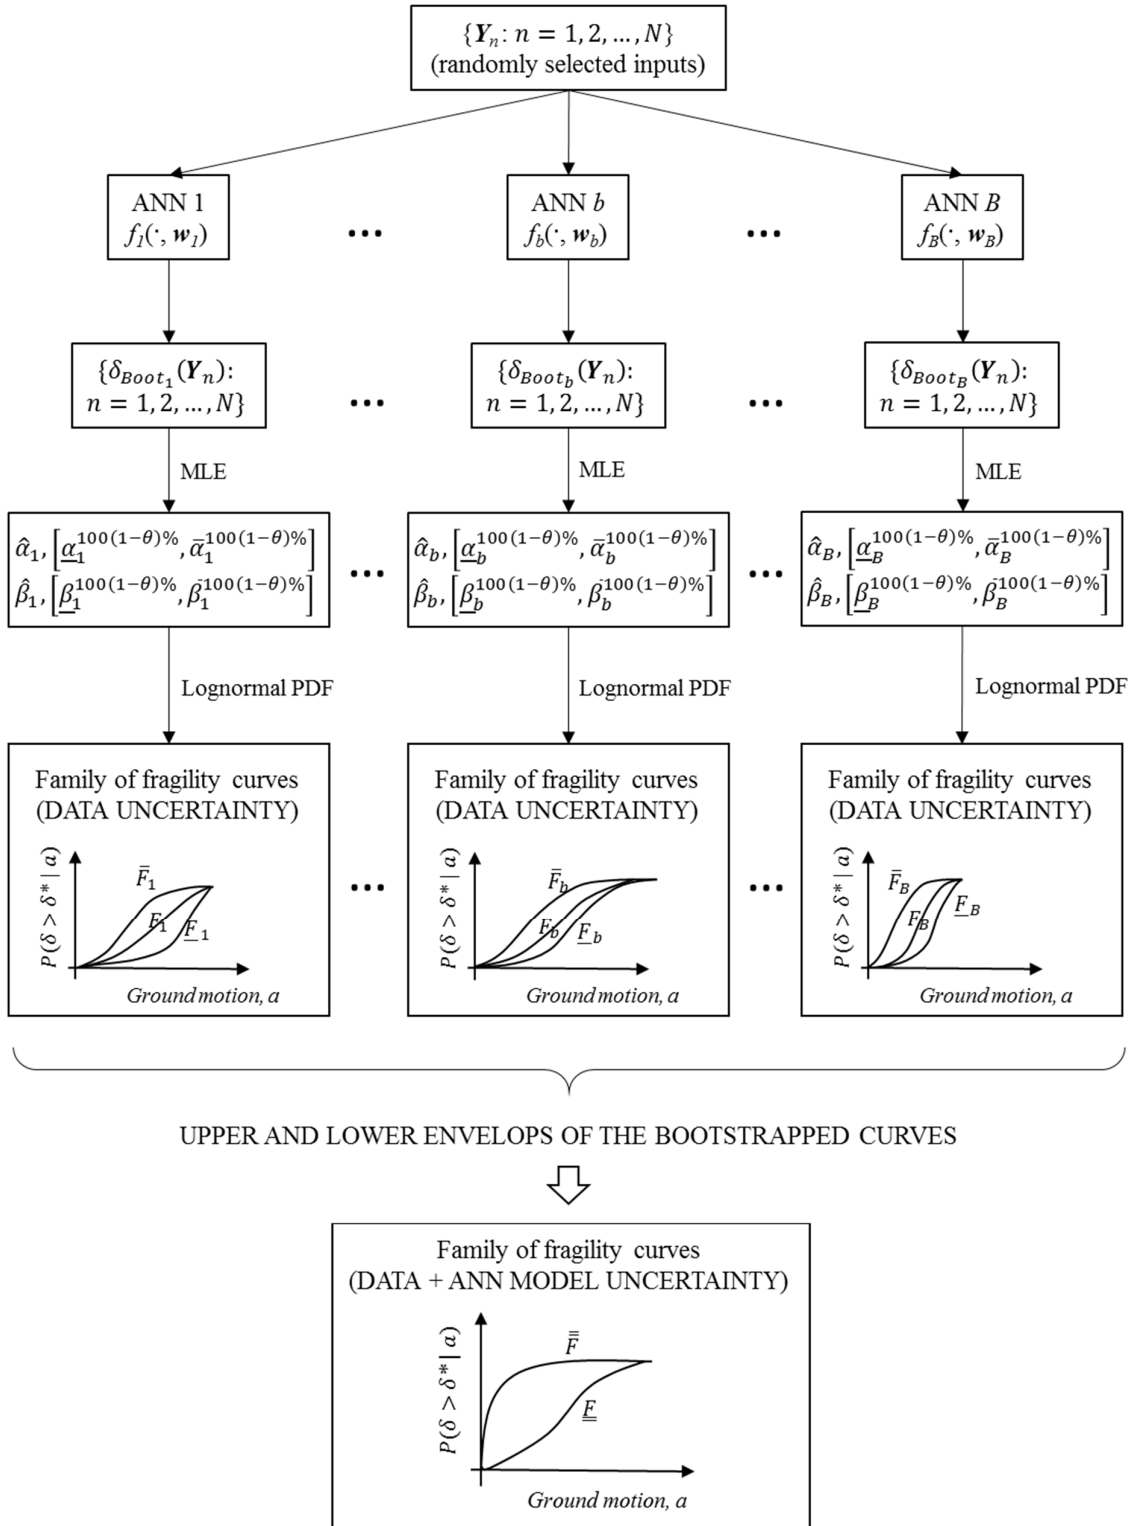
$\{\boldsymbol{Y}_n: n = 1, 2, \dots, N\}$
(randomly selected inputs)

ANN 1
$f_1(\cdot, \boldsymbol{w}_1)$

...

ANN $b$
$f_b(\cdot, \boldsymbol{w}_b)$

...

ANN $B$
$f_B(\cdot, \boldsymbol{w}_B)$

$\{\delta_{Boot_1}(\boldsymbol{Y}_n):$
$n = 1, 2, \dots, N\}$

...

$\{\delta_{Boot_b}(\boldsymbol{Y}_n):$
$n = 1, 2, \dots, N\}$

...

$\{\delta_{Boot_B}(\boldsymbol{Y}_n):$
$n = 1, 2, \dots, N\}$

MLE

MLE

MLE

$\hat{\alpha}_1, \left[\underline{\alpha}_1^{100(1-\theta)\%}, \bar{\alpha}_1^{100(1-\theta)\%}\right]$
$\hat{\beta}_1, \left[\underline{\beta}_1^{100(1-\theta)\%}, \bar{\beta}_1^{100(1-\theta)\%}\right]$

...

$\hat{\alpha}_b, \left[\underline{\alpha}_b^{100(1-\theta)\%}, \bar{\alpha}_b^{100(1-\theta)\%}\right]$
$\hat{\beta}_b, \left[\underline{\beta}_b^{100(1-\theta)\%}, \bar{\beta}_b^{100(1-\theta)\%}\right]$

...

$\hat{\alpha}_B, \left[\underline{\alpha}_B^{100(1-\theta)\%}, \bar{\alpha}_B^{100(1-\theta)\%}\right]$
$\hat{\beta}_B, \left[\underline{\beta}_B^{100(1-\theta)\%}, \bar{\beta}_B^{100(1-\theta)\%}\right]$

Lognormal PDF

Lognormal PDF

Lognormal PDF

Family of fragility curves
(DATA UNCERTAINTY)
$P(\delta > \delta^* | a)$
$\bar{F}_1$
$F_1$
$\underline{F}_1$
Ground motion, a

...

Family of fragility curves
(DATA UNCERTAINTY)
$P(\delta > \delta^* | a)$
$\bar{F}_b$
$F_b$
$\underline{F}_b$
Ground motion, a

...

Family of fragility curves
(DATA UNCERTAINTY)
$P(\delta > \delta^* | a)$
$\bar{F}_B$
$F_B$
$\underline{F}_B$
Ground motion, a

UPPER AND LOWER ENVELOPS OF THE BOOTSTRAPPED CURVES

Family of fragility curves
(DATA + ANN MODEL UNCERTAINTY)
$P(\delta > \delta^* | a)$
$\bar{\bar{F}}$
$\underline{\underline{F}}$
Ground motion, a